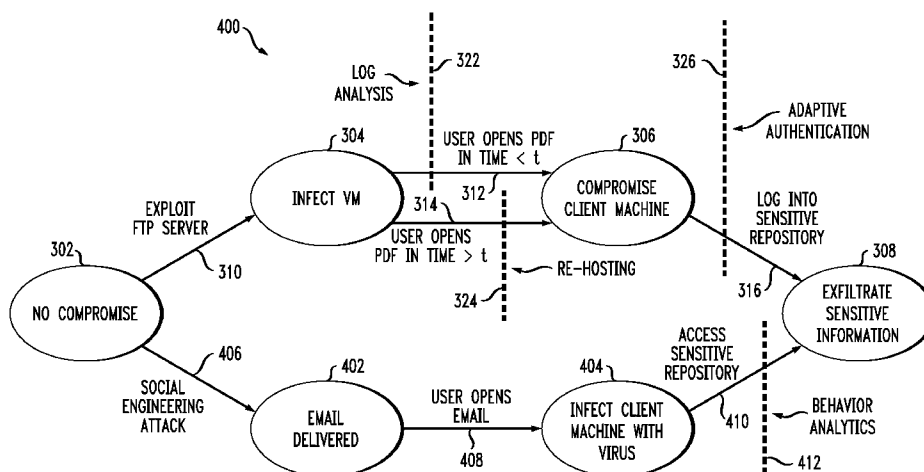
400

LOG ANALYSIS

322

326

ADAPTIVE AUTHENTICATION

304

USER OPENS PDF IN TIME < t

306

EXPLOIT FTP SERVER

INFECT VM

312

314

COMPROMISE CLIENT MACHINE

LOG INTO SENSITIVE REPOSITORY

302

USER OPENS PDF IN TIME > t

308

310

RE-HOSTING

324

316

NO COMPROMISE

EXFILTRATE SENSITIVE INFORMATION

406

ACCESS SENSITIVE REPOSITORY

402

404

SOCIAL ENGINEERING ATTACK

USER OPENS EMAIL

EMAIL DELIVERED

INFECT CLIENT MACHINE WITH VIRUS

410

BEHAVIOR ANALYTICS

408

412